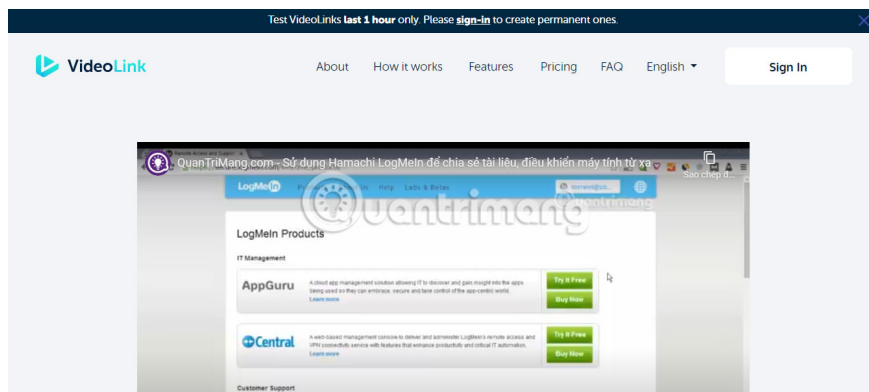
Test VideoLinks **last 1 hour** only. Please sign-in to create permanent ones.

VideoLink

About How it works Features Pricing FAQ English

Sign In

QuanTriMang.com - Sử dụng Hamachi LogMeIn để chia sẻ tài liệu, điều khiển máy tính từ xa

Sao chép đ...

LogMeIn

Help Labs & Betas

quantrimang

LogMeIn Products

IT Management

AppGuru

A cloud app management solution allowing IT to discover and gain insight into the apps being used so they can embrace, secure and tame control of the app-centric world.

Learn more

Try it Free

Buy Now

Central

A web-based management console to deliver and administer LogMeIn's remote access and VPN connectivity service with features that enhance productivity and critical IT automation.

Learn more

Try it Free

Buy Now

Customer Support